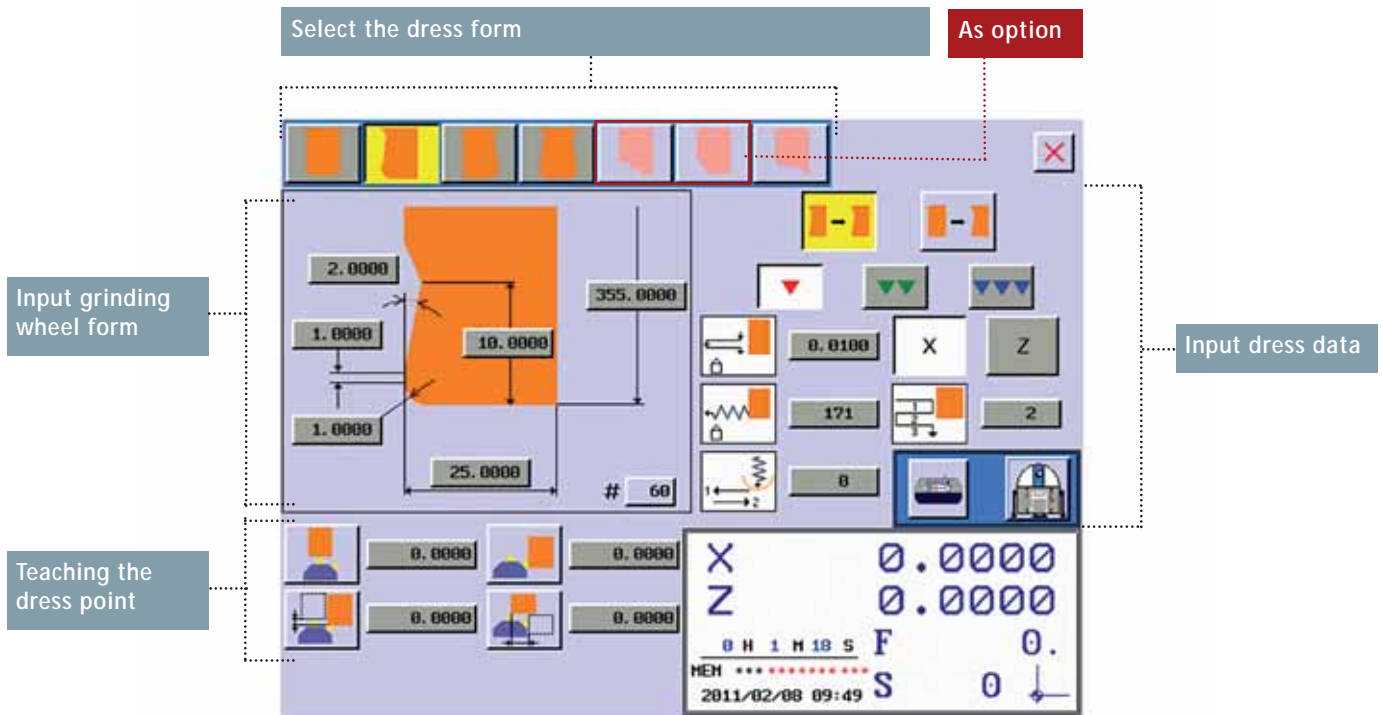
Select the dress form

As option

Input grinding wheel form

2.0000

1.0000

1.0000

10.0000

355.0000

25.0000

# 60

X

Z

0.0100

171

2

8

Input dress data

Teaching the dress point

0.0000

0.0000

0.0000

0.0000

X 0.0000
Z 0.0000

0 H 1 M 18 S F 0.
MEM *** *********
2011/02/08 09:49 S 0